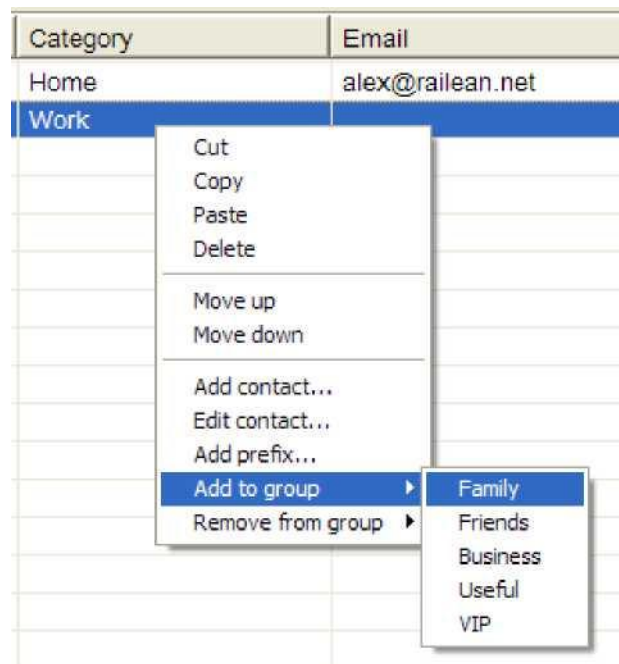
| Category | Email |
|---|---|
| Home | alex@railean.net |
| Work | |

Cut
Copy
Paste
Delete

Move up
Move down

Add contact...
Edit contact...
Add prefix...
Add to group
Remove from group

Family
Friends
Business
Useful
VIP